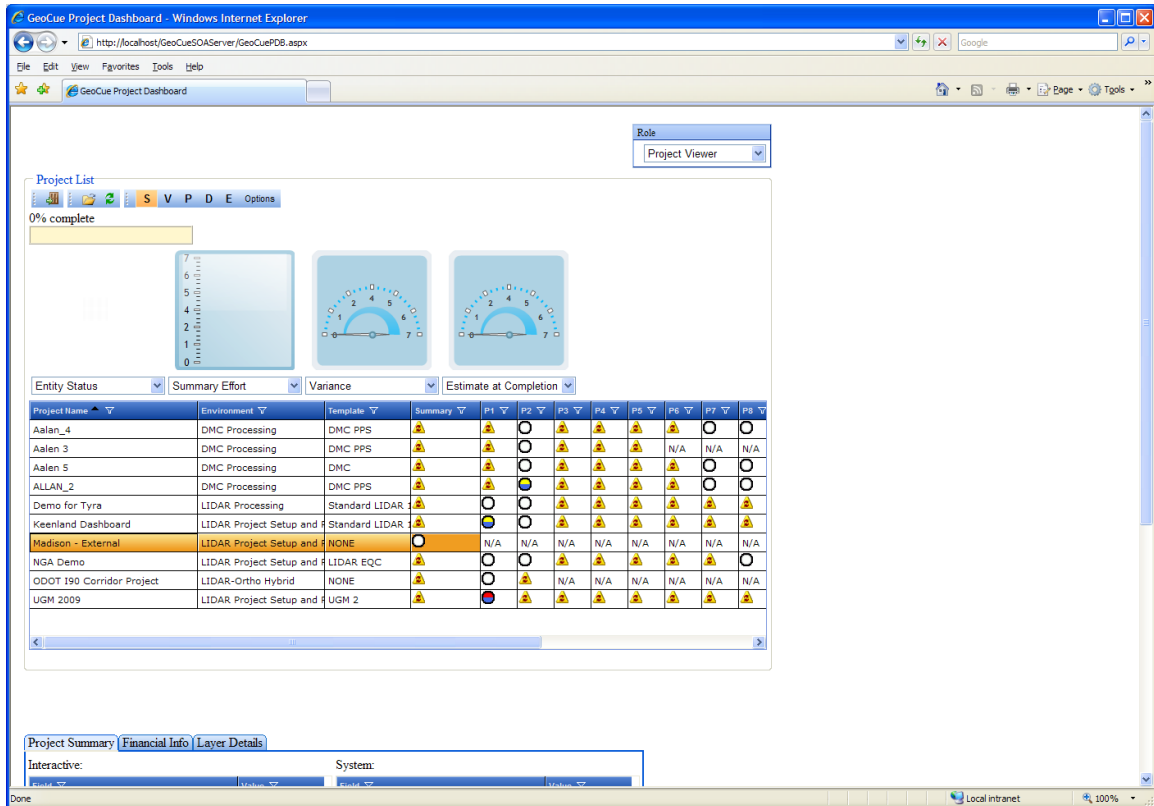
GeoCue Project Dashboard - Windows Internet Explorer

http://localhost/GeoCueSOAServer/GeoCuePDB.aspx

Google

File Edit View Favorites Tools Help

GeoCue Project Dashboard

Page Tools

Role

Project Viewer

Project List

S V P D E Options

0% complete

7 6 5 4 3 2 1 0

0 1 2 3 4 5 6 7

0 1 2 3 4 5 6 7

Entity Status | Summary Effort | Variance | Estimate at Completion

| Project Name | Environment | Template | Summary | P1 | P2 | P3 | P4 | P5 | P6 | P7 | P8 |
|---|---|---|---|---|---|---|---|---|---|---|---|
| Aalan_4 | DMC Processing | DMC PPS | | | | | | | | | |
| Aalen 3 | DMC Processing | DMC PPS | | | | | | | N/A | N/A | N/A |
| Aalen 5 | DMC Processing | DMC | | | | | | | | | |
| ALLAN_2 | DMC Processing | DMC PPS | | | | | | | | | |
| Demo for Tyra | LIDAR Processing | Standard LIDAR | | | | | | | | | |
| Keenland Dashboard | LIDAR Project Setup and | Standard LIDAR | | | | | | | | | |
| Madison - External | LIDAR Project Setup and | NONE | | N/A | N/A | N/A | N/A | N/A | N/A | N/A | N/A |
| NGA Demo | LIDAR Project Setup and | LIDAR EQC | | | | | | | | | |
| ODOT I90 Corridor Project | LIDAR-Ortho Hybrid | NONE | | | | N/A | N/A | N/A | N/A | N/A | N/A |
| UGM 2009 | LIDAR Project Setup and | UGM 2 | | | | | | | | | |

Project Summary | Financial Info | Layer Details

Interactive:

System:

Field | Value

Field | Value

Done

Local intranet

100%